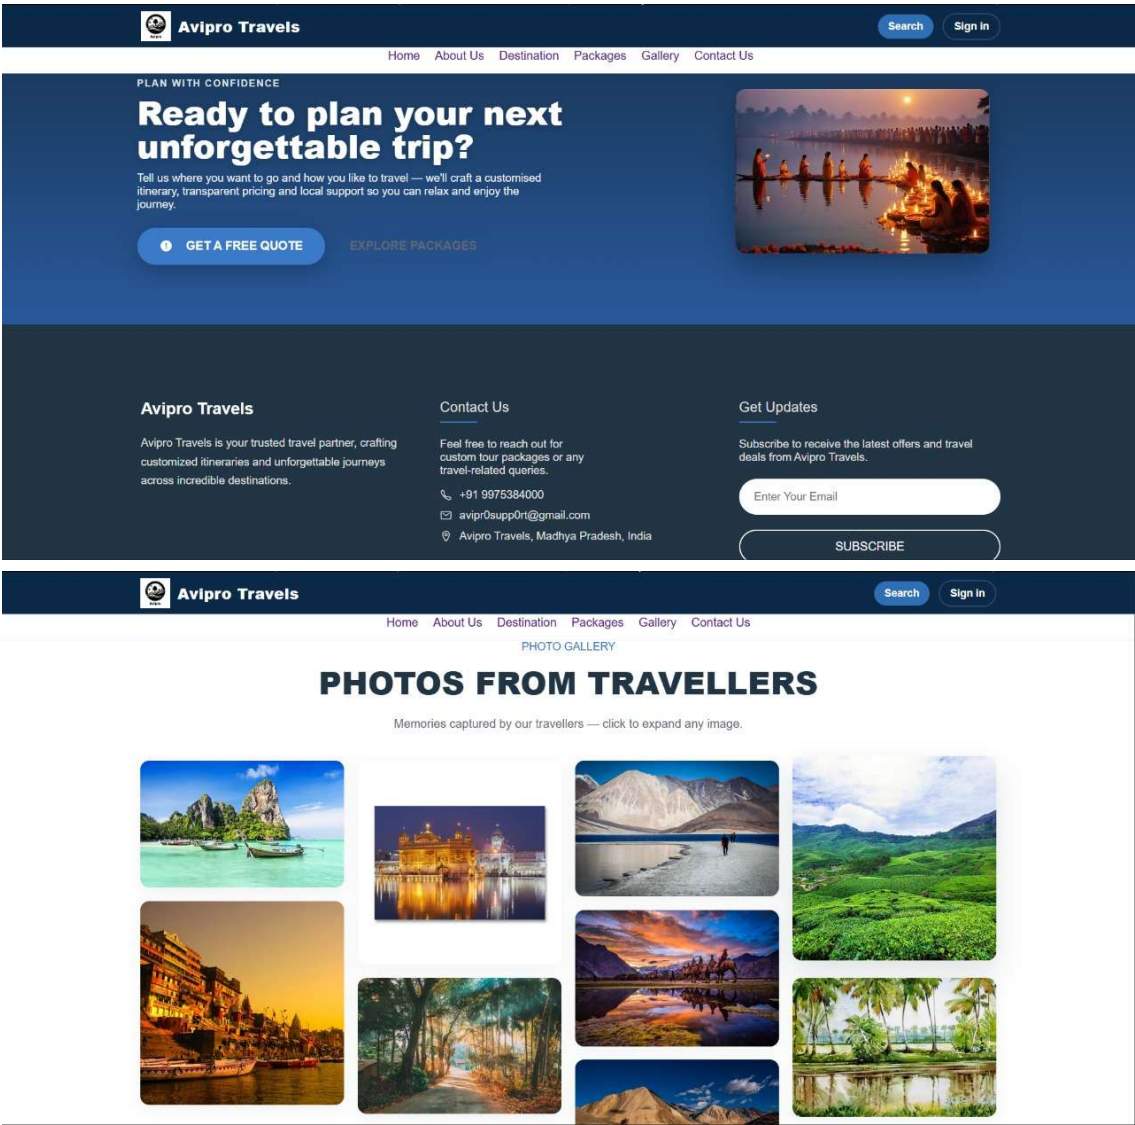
Avipro Travels

Search Sign in

Home About Us Destination Packages Gallery Contact Us

PLAN WITH CONFIDENCE

Ready to plan your next unforgettable trip?

Tell us where you want to go and how you like to travel — we'll craft a customised itinerary, transparent pricing and local support so you can relax and enjoy the journey.

GET A FREE QUOTE EXPLORE PACKAGES

Avipro Travels

Avipro Travels is your trusted travel partner, crafting customized itineraries and unforgettable journeys across incredible destinations.

Contact Us

Feel free to reach out for custom tour packages or any travel-related queries.

+91 9975384000

avipr0supp0rt@gmail.com

Avipro Travels, Madhya Pradesh, India

Get Updates

Subscribe to receive the latest offers and travel deals from Avipro Travels.

Enter Your Email

SUBSCRIBE

Avipro Travels

Search Sign in

Home About Us Destination Packages Gallery Contact Us

PHOTO GALLERY

PHOTOS FROM TRAVELLERS

Memories captured by our travellers — click to expand any image.